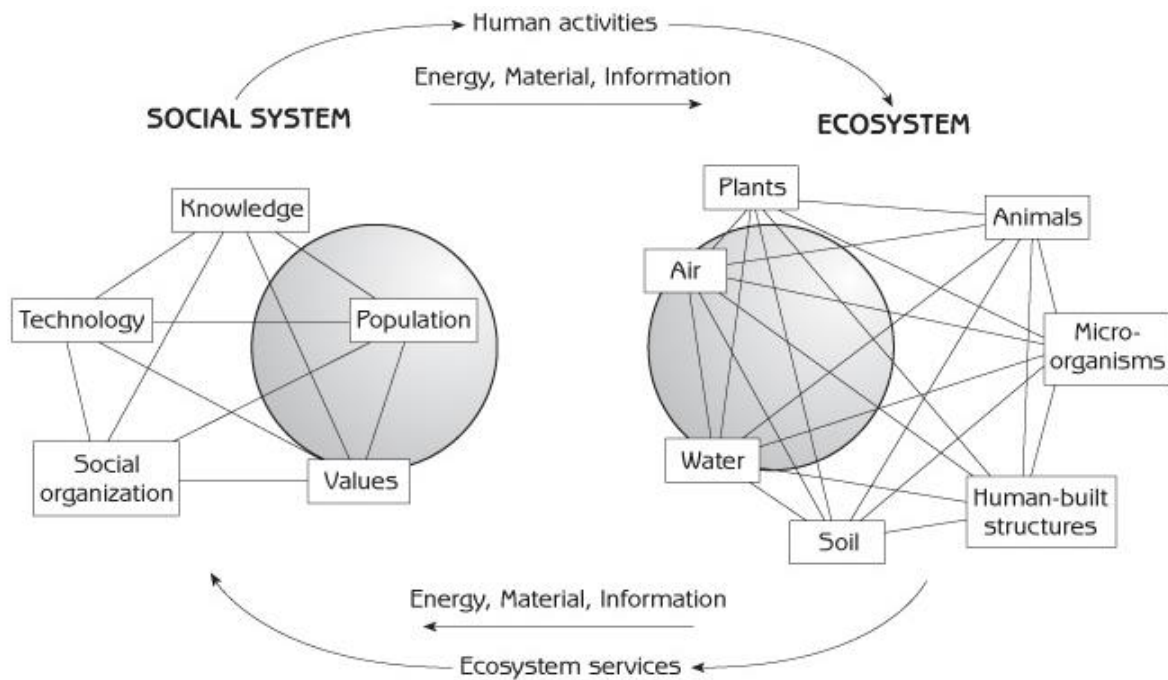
Human activities

Energy, Material, Information

SOCIAL SYSTEM

ECOSYSTEM

Knowledge

Technology

Population

Social organization

Values

Plants

Animals

Air

Microorganisms

Water

Human-built structures

Soil

Energy, Material, Information

Ecosystem services